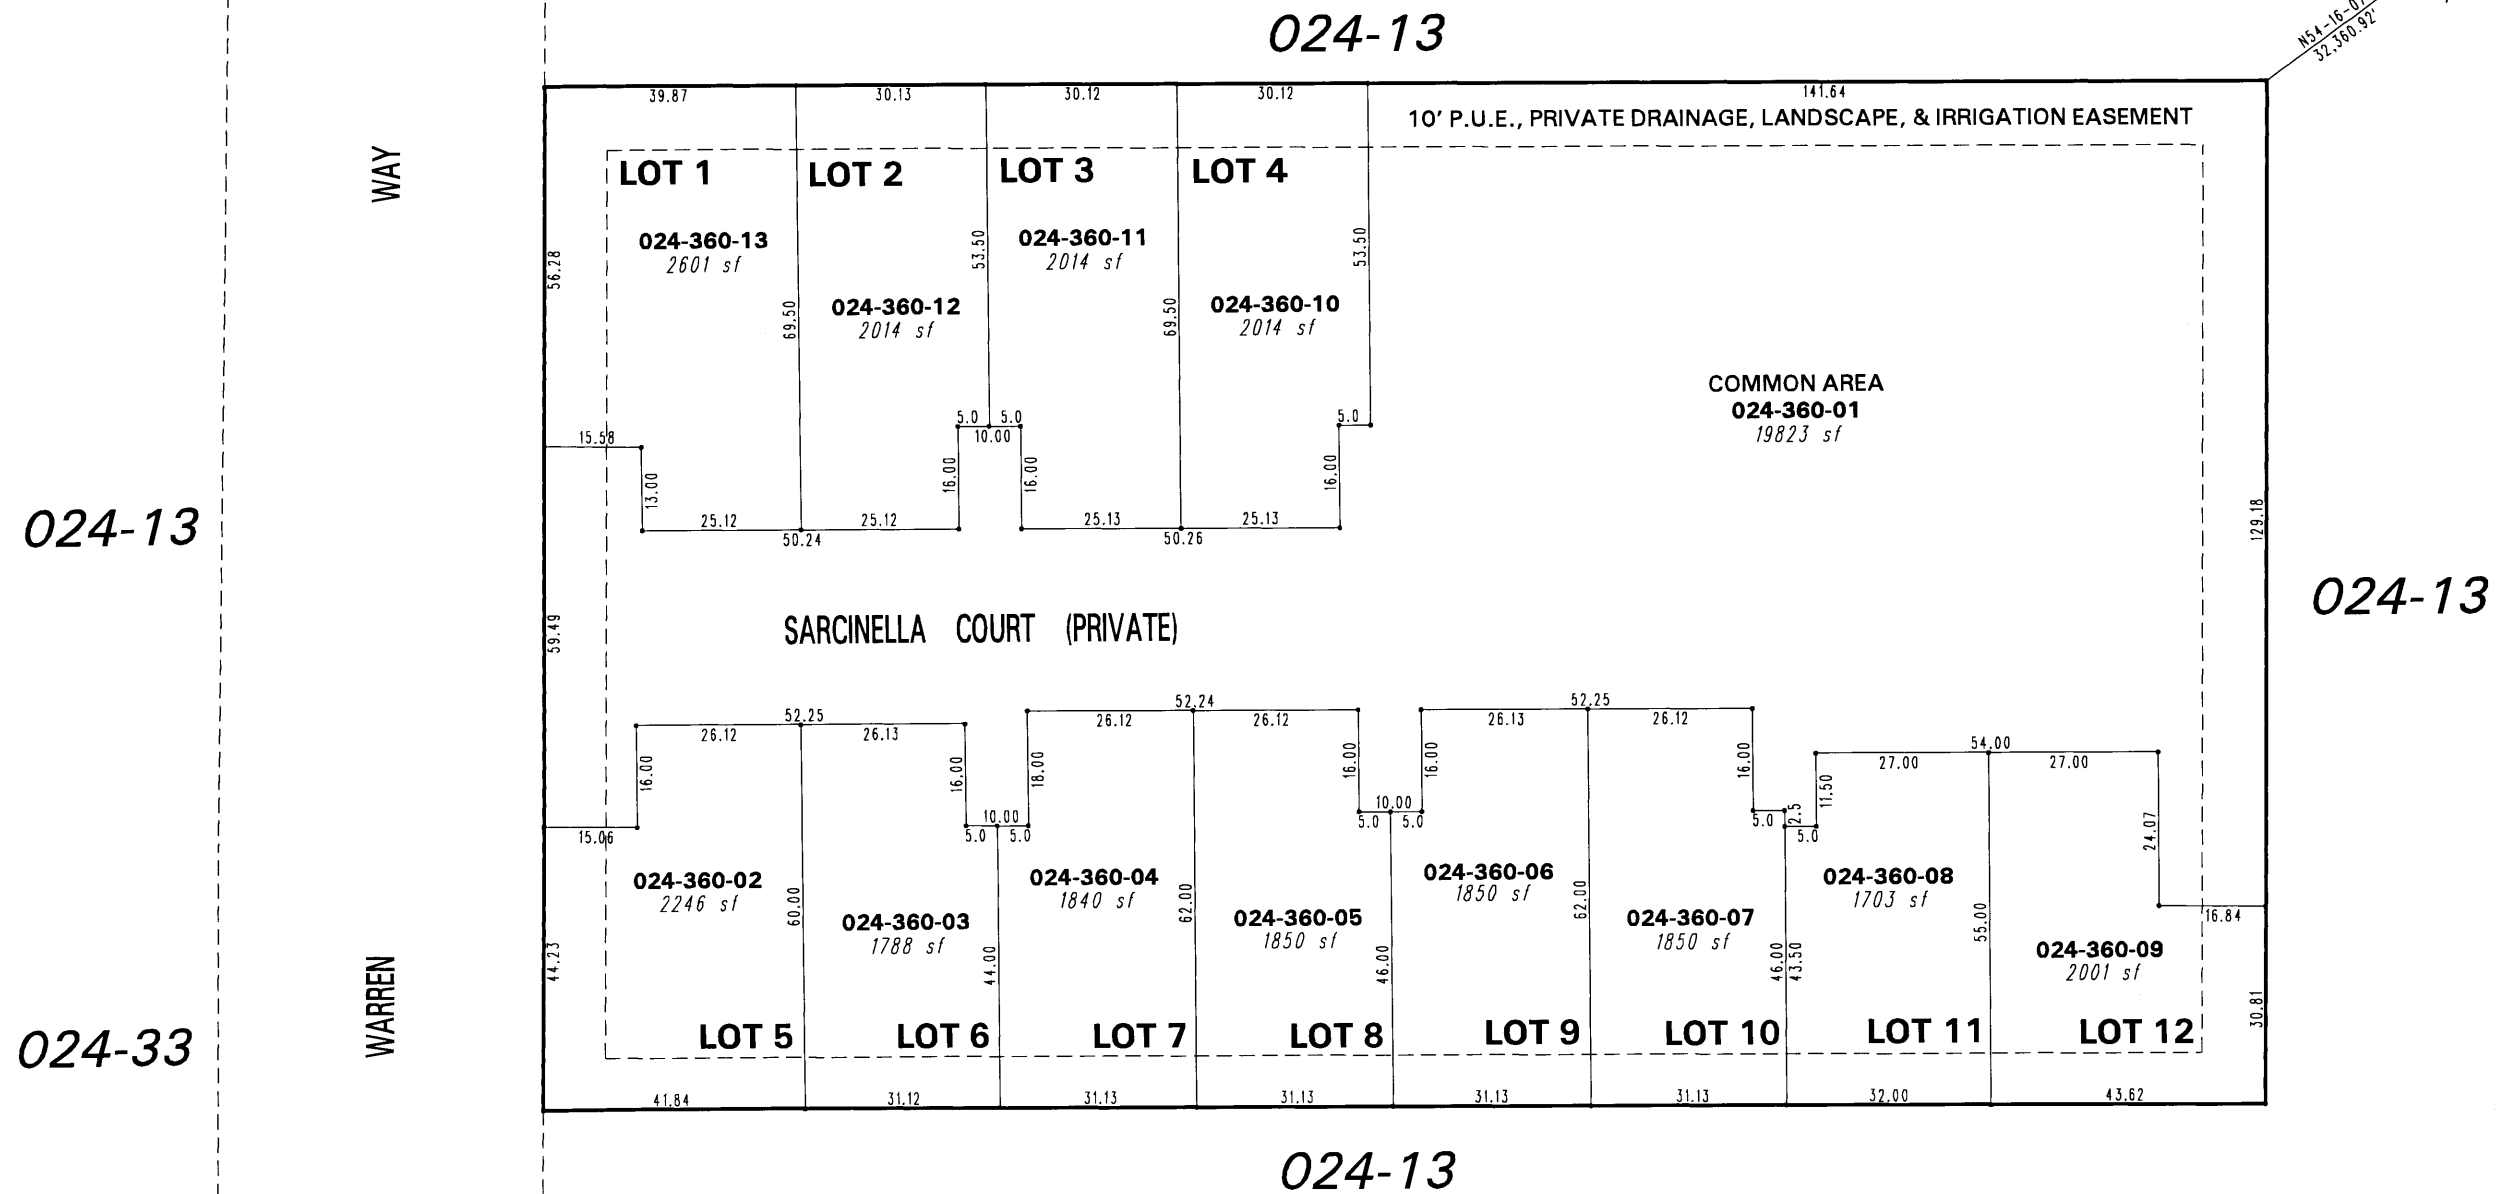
024-13

N54-16-0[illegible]
32,360.92'

39.87
30.13
30.12
30.12
141.64

10' P.U.E., PRIVATE DRAINAGE, LANDSCAPE, & IRRIGATION EASEMENT

WAY

LOT 1
LOT 2
LOT 3
LOT 4

024-360-13
2601 sf

56.28
69.50
53.50

024-360-12
2014 sf

024-360-11
2014 sf

69.50

024-360-10
2014 sf

53.50

COMMON AREA
024-360-01
19823 sf

5.0
5.0
10.00
5.0

15.58
13.00
16.00
16.00
16.00

25.12
25.12
25.13
25.13
50.24
50.26

024-13

129.18

024-13

SARCINELLA COURT (PRIVATE)

59.49

52.25
52.24
52.25
54.00

26.12
26.13
26.12
26.12
26.13
26.12
27.00
27.00

16.00
16.00
18.00
16.00
16.00
16.00
11.50
2.5

10.00
10.00

15.06
5.0
5.0
5.0
5.0
5.0
5.0

024-360-02
2246 sf

024-360-03
1788 sf

024-360-04
1840 sf

024-360-05
1850 sf

024-360-06
1850 sf

024-360-07
1850 sf

024-360-08
1703 sf

024-360-09
2001 sf

60.00
44.00
62.00
46.00
62.00
46.00
43.50
55.00
24.07
16.84

44.23
30.81

WARREN

024-33

LOT 5
LOT 6
LOT 7
LOT 8
LOT 9
LOT 10
LOT 11
LOT 12

41.84
31.12
31.13
31.13
31.13
31.13
32.00
43.62

024-13